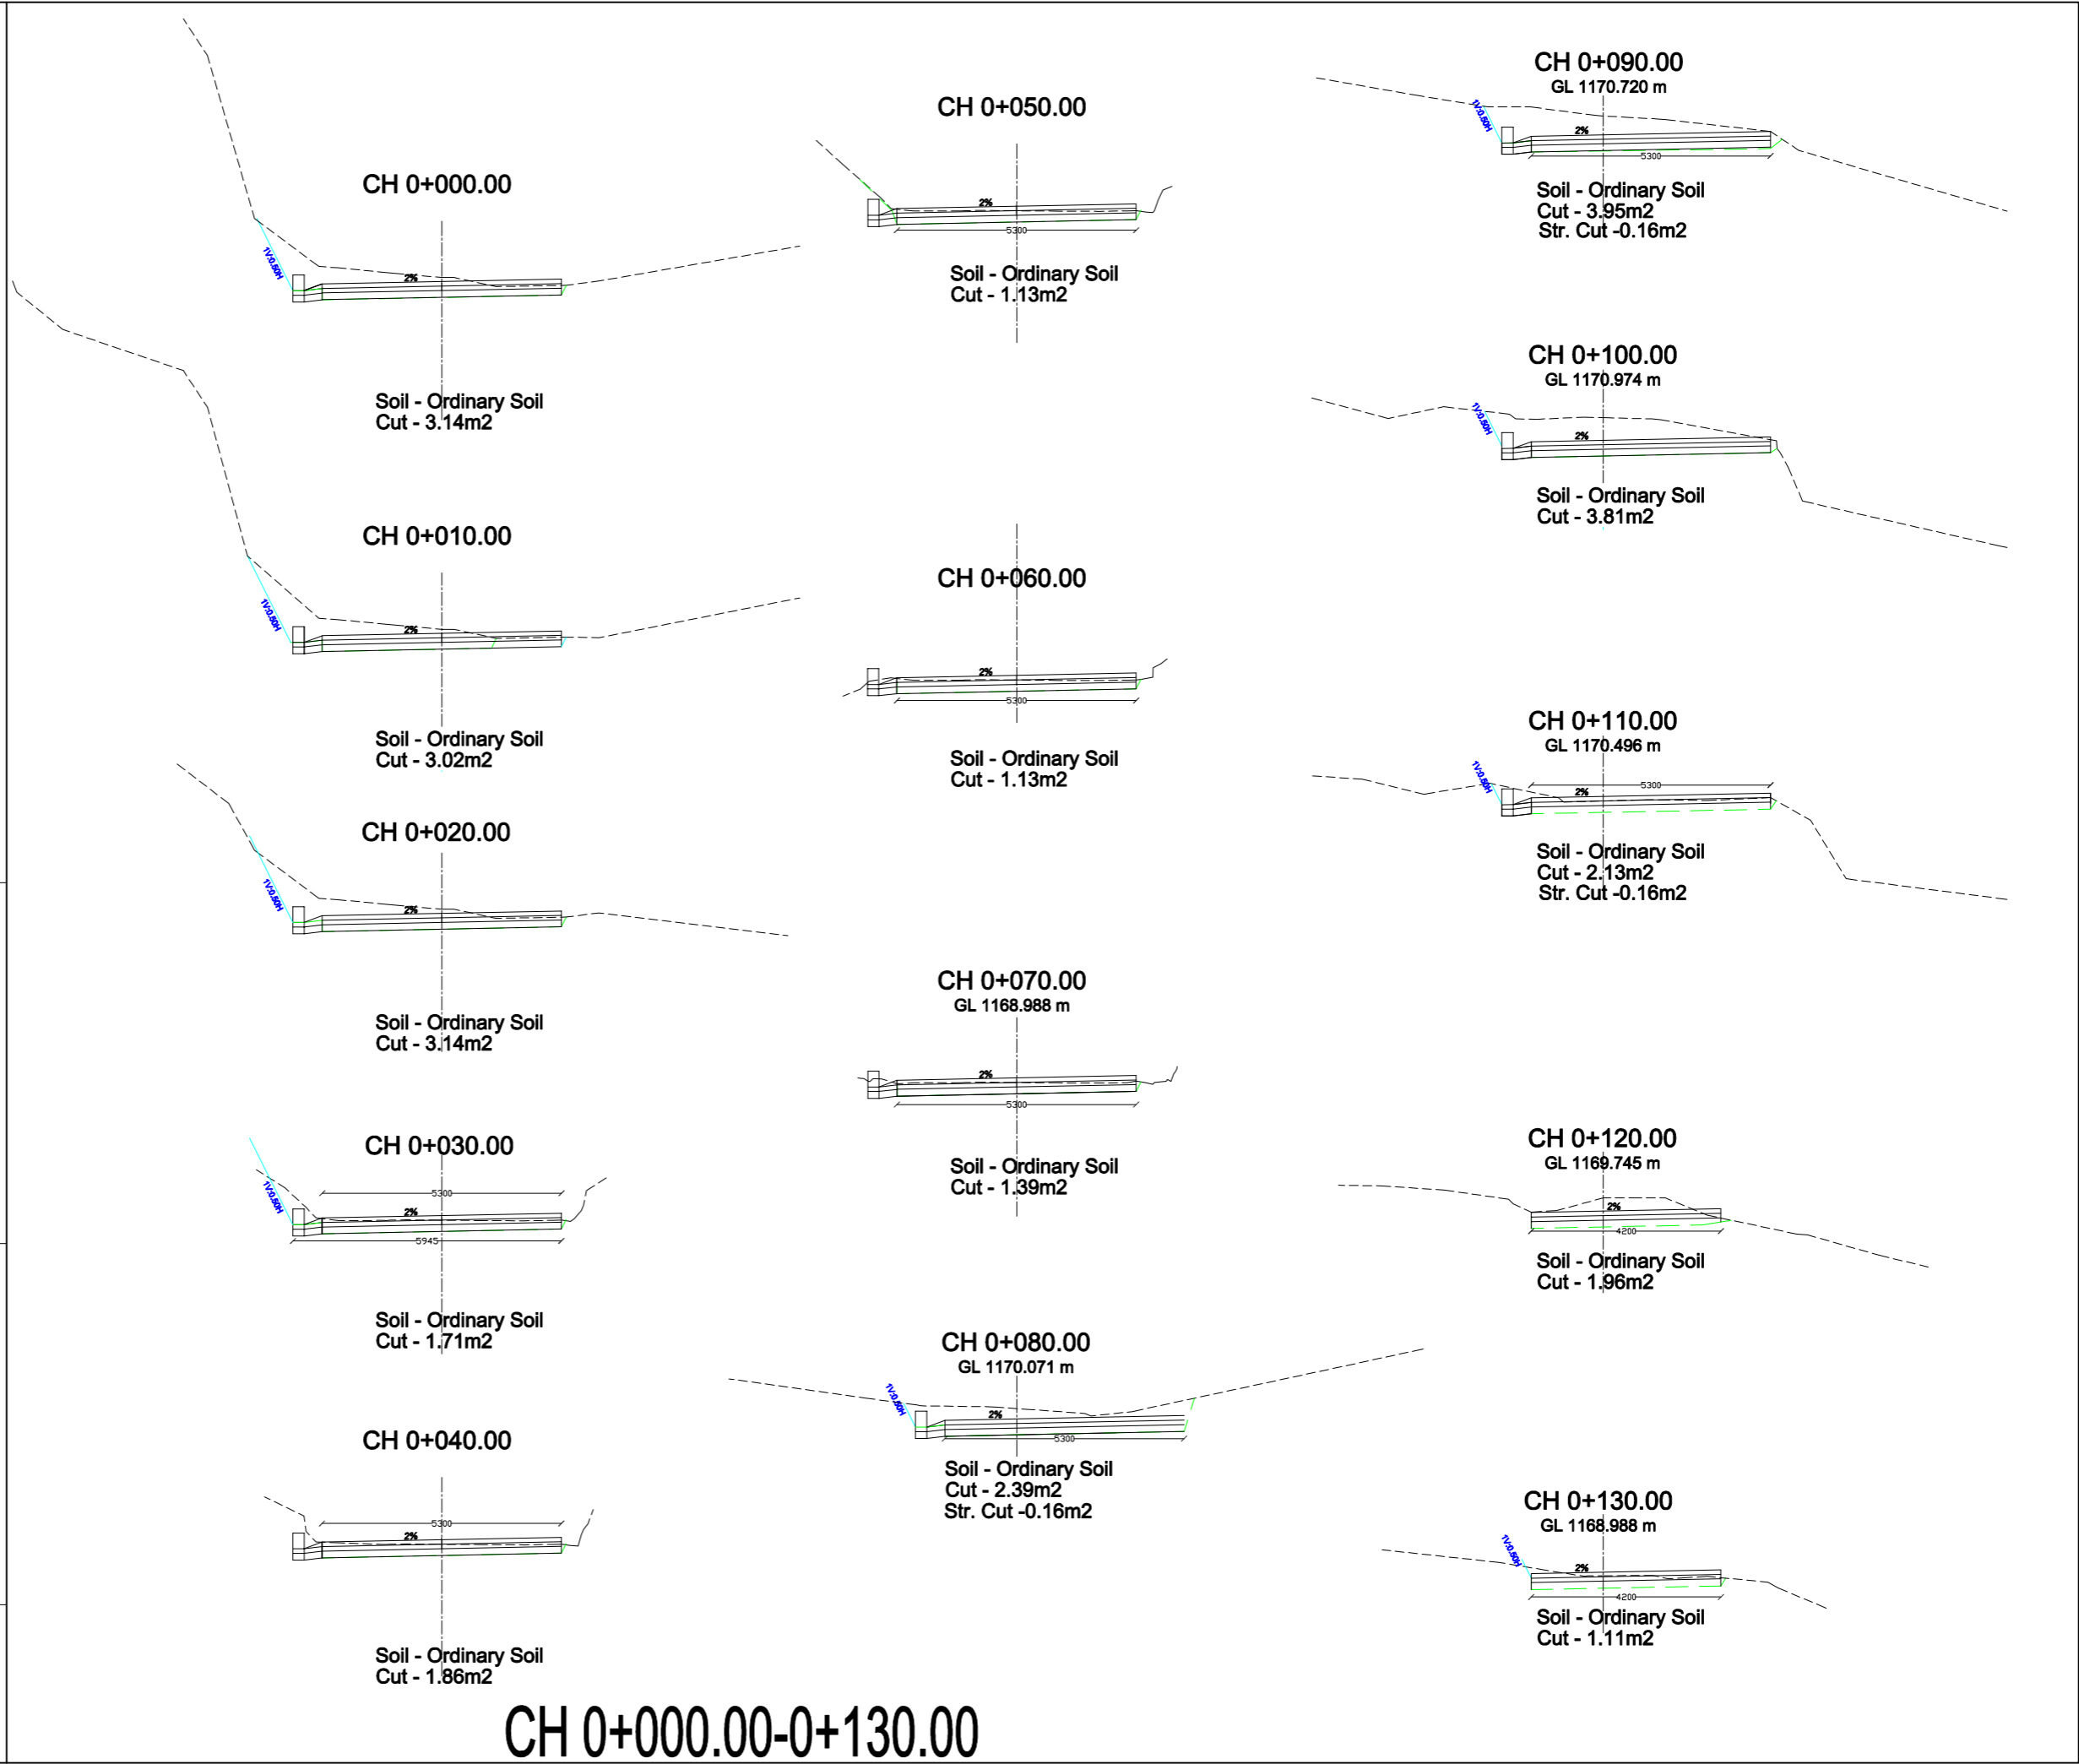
CH 0+000.00

1V:0.50H

2%

Soil - Ordinary Soil
Cut - 3.14m2

CH 0+010.00

1V:0.50H

2%

Soil - Ordinary Soil
Cut - 3.02m2

CH 0+020.00

1V:0.50H

2%

Soil - Ordinary Soil
Cut - 3.14m2

CH 0+030.00

1V:0.50H

5300

2%

5945

Soil - Ordinary Soil
Cut - 1.71m2

CH 0+040.00

5300

2%

Soil - Ordinary Soil
Cut - 1.86m2

CH 0+050.00

2%

5300

Soil - Ordinary Soil
Cut - 1.13m2

CH 0+060.00

2%

5300

Soil - Ordinary Soil
Cut - 1.13m2

CH 0+070.00
GL 1168.988 m

2%

5300

Soil - Ordinary Soil
Cut - 1.39m2

CH 0+080.00
GL 1170.071 m

1V:0.50H

2%

5300

Soil - Ordinary Soil
Cut - 2.39m2
Str. Cut -0.16m2

CH 0+090.00
GL 1170.720 m

1V:0.50H

2%

5300

Soil - Ordinary Soil
Cut - 3.95m2
Str. Cut -0.16m2

CH 0+100.00
GL 1170.974 m

1V:0.50H

2%

Soil - Ordinary Soil
Cut - 3.81m2

CH 0+110.00
GL 1170.496 m

1V:0.50H

5300

2%

Soil - Ordinary Soil
Cut - 2.13m2
Str. Cut -0.16m2

CH 0+120.00
GL 1169.745 m

2%

4200

Soil - Ordinary Soil
Cut - 1.96m2

CH 0+130.00
GL 1168.988 m

1V:0.50H

2%

4200

Soil - Ordinary Soil
Cut - 1.11m2

CH 0+000.00-0+130.00